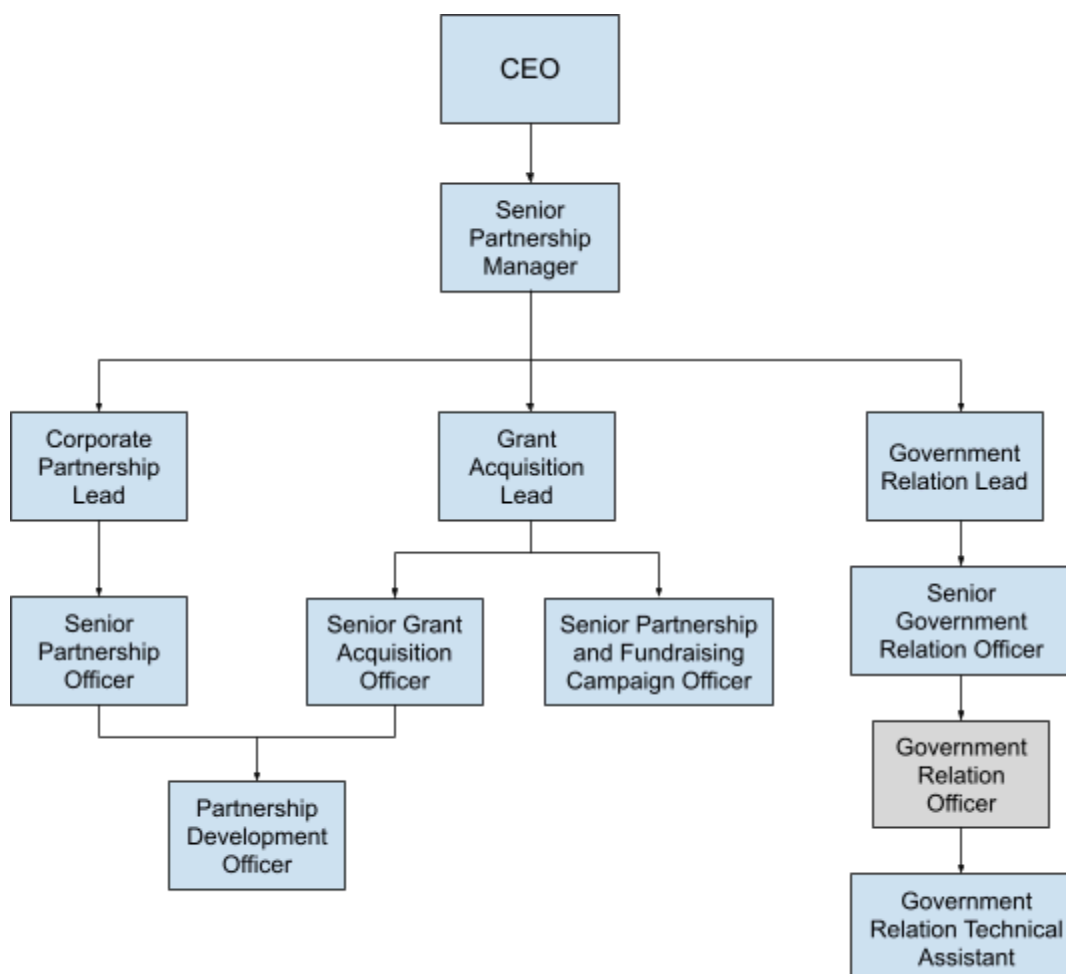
CEO

Senior Partnership Manager

Corporate Partnership Lead

Grant Acquisition Lead

Government Relation Lead

Senior Partnership Officer

Senior Grant Acquisition Officer

Senior Partnership and Fundraising Campaign Officer

Senior Government Relation Officer

Partnership Development Officer

Government Relation Officer

Government Relation Technical Assistant